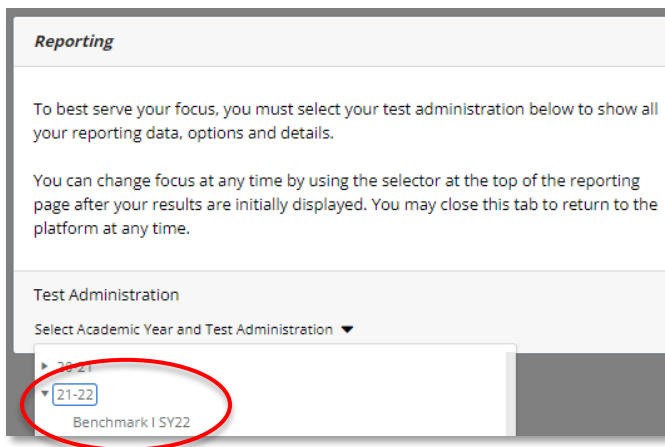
Reporting

To best serve your focus, you must select your test administration below to show all your reporting data, options and details.

You can change focus at any time by using the selector at the top of the reporting page after your results are initially displayed. You may close this tab to return to the platform at any time.

Test Administration

Select Academic Year and Test Administration

20-21

21-22

Benchmark I SY22